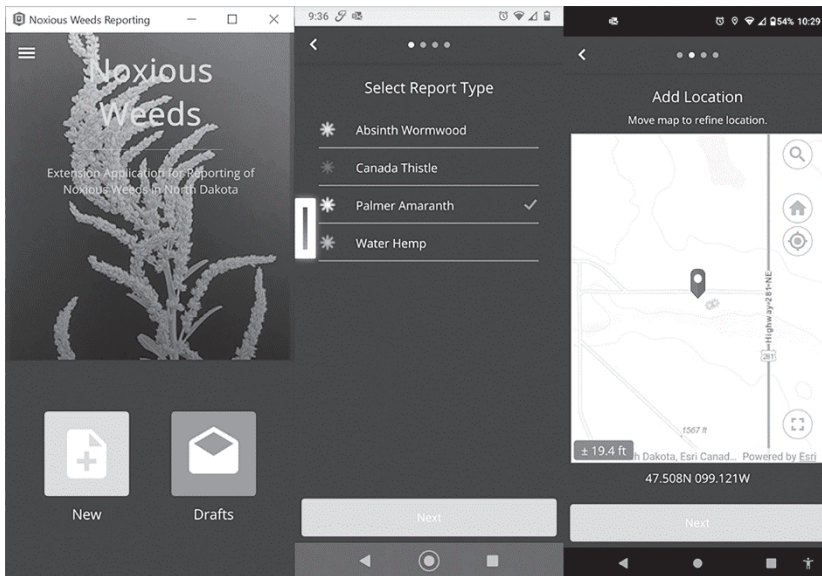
Noxious Weeds Reporting

Noxious Weeds

Extension Application for Reporting of Noxious Weeds in North Dakota

New

Drafts

9:36

Select Report Type

Absinth Wormwood

Canada Thistle

Palmer Amaranth

Water Hemp

Next

54% 10:29

Add Location

Move map to refine location.

Highway 281 NE

281

1567 ft

± 19.4 ft

h Dakota, Esri Canad... Powered by Esri

47.508N 099.121W

Next